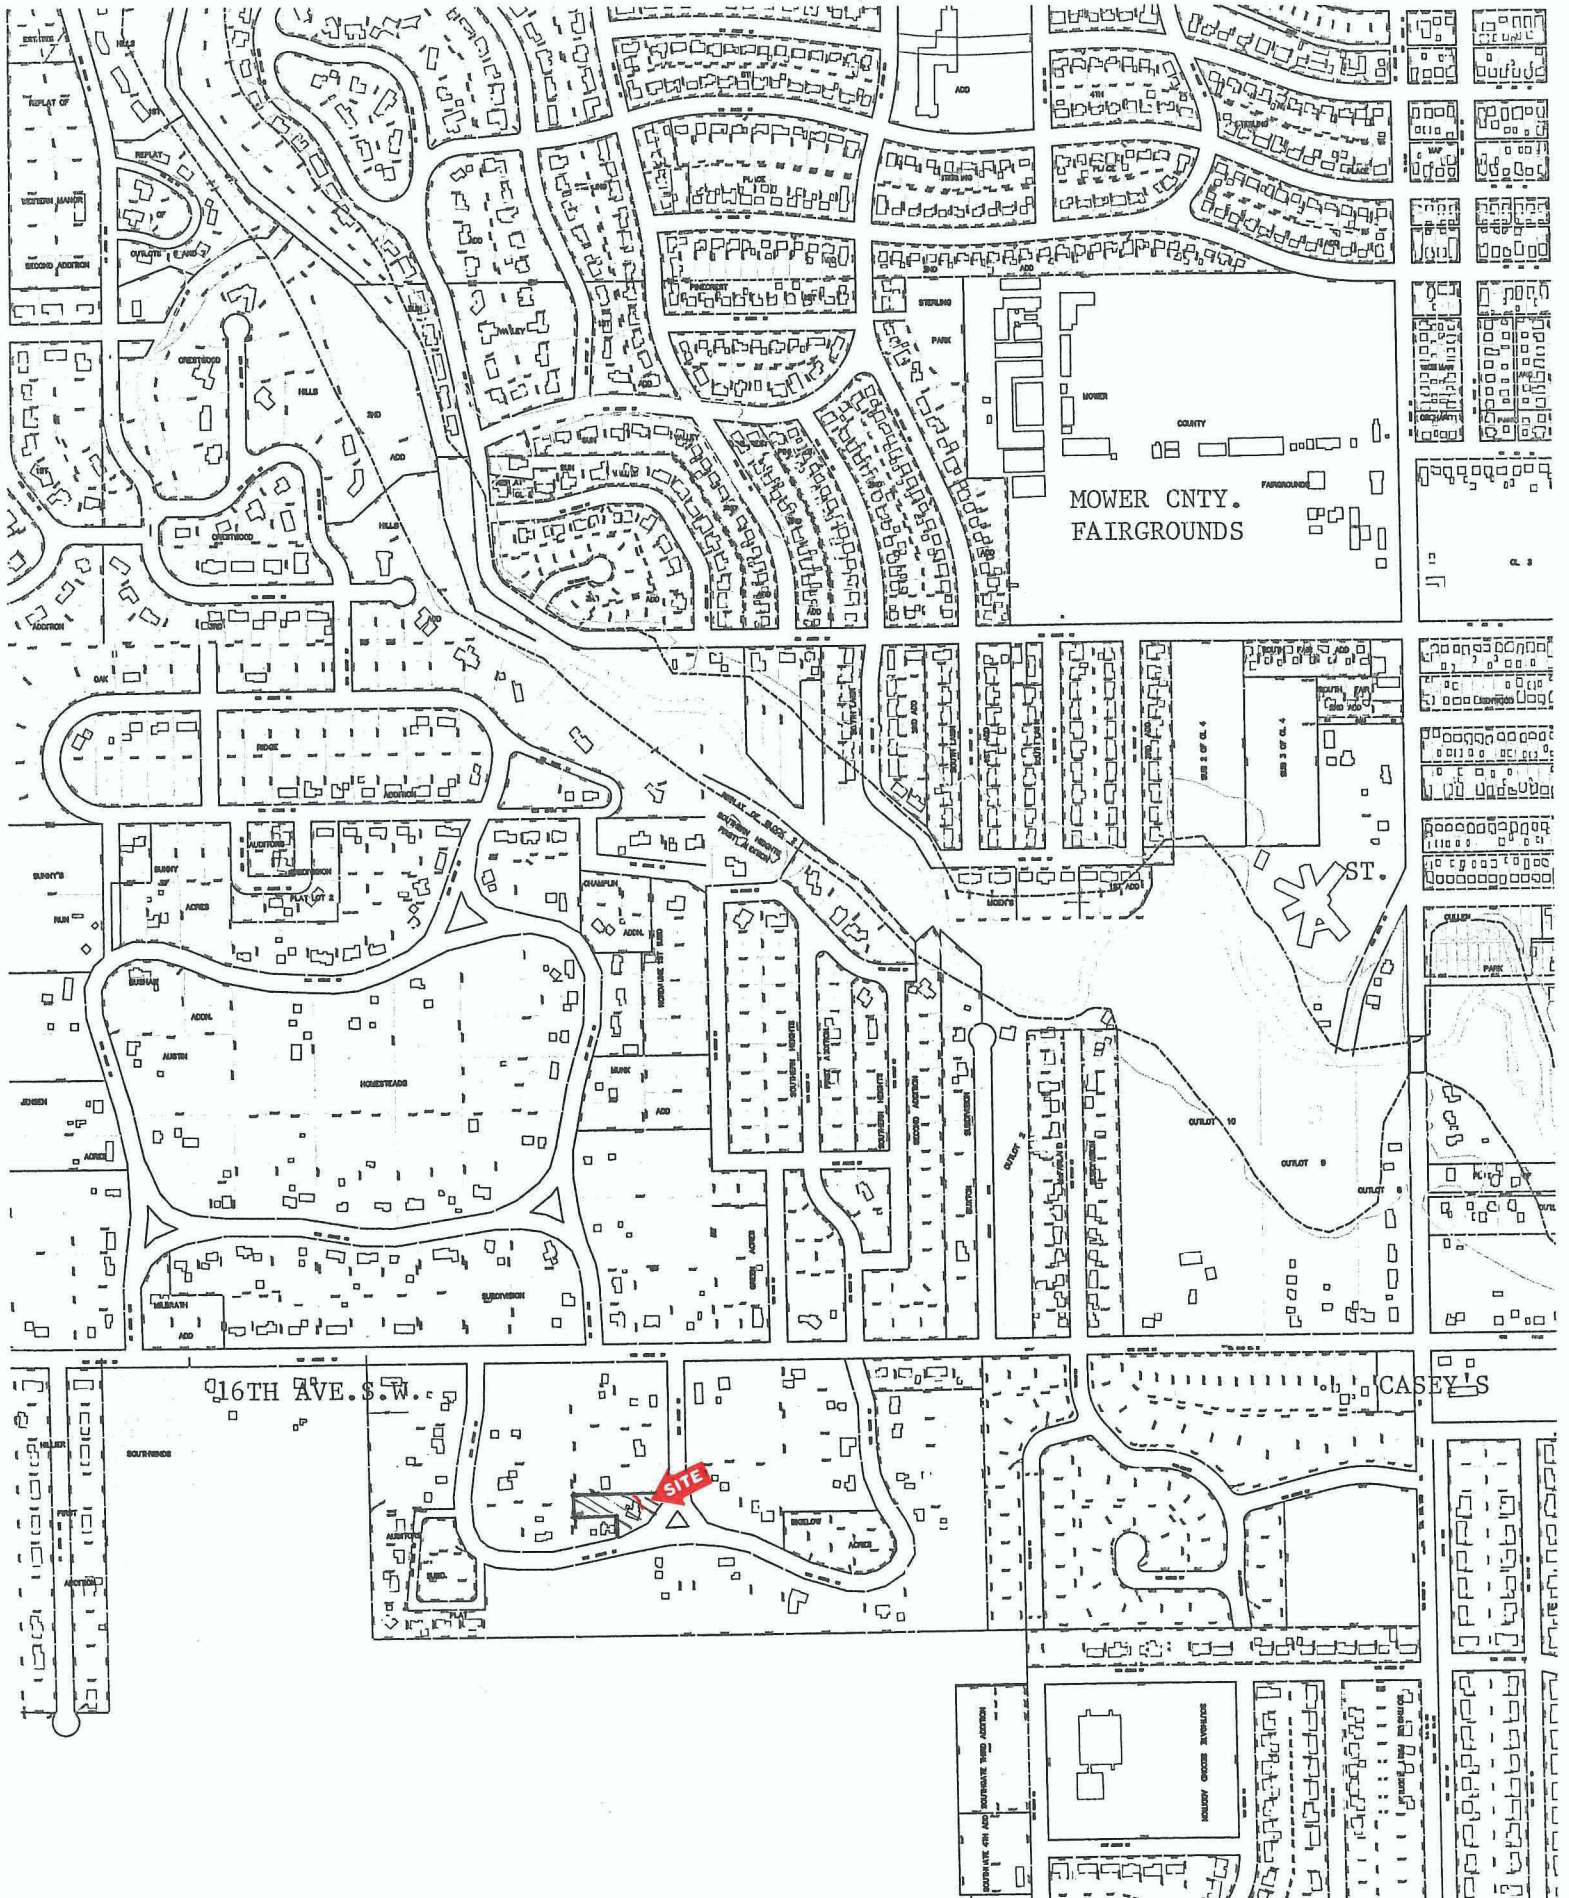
ESTATES
HILLS
REPLAT OF
1ST
REPLAT
WESTERN MANOR
OF
SECOND ADDITION
OUTLOTS
CRESTWOOD
HILLS
2ND
ADD
CRESTWOOD
HILLS
ADDITION
3RD
2ND
OAK
RIDGE
ADDITION
AUDITORS
SUBDIVISION
PLAT LOT 2
SUNNY'S
SUNNY
ACRES
RUN
CHAMPLIN
ADDN.
BUSHAW
ADDN.
AUSTIN
HOMESTEADS
MUNK
ADD
JENSEN
ACRES
MILBRATH
ADD
SUBDIVISION
ADD
VALLEY
SUN
VALLEY
VIEW
ADD
PINECREST
PLACE
STERLING
PLACE
4TH
STERLING
PARK
2ND
ADD
MOWER
COUNTY
FAIRGROUNDS
MOWER CNTY.
FAIRGROUNDS
SOUTHERN HEIGHTS
SECOND ADDITION
SUBDIVISION
OUTLOT 10
OUTLOT 9
OUTLOT
ST.
PARK
CL 3
OUTLOT
16TH AVE.S.W.
CASEY'S
SITE
SOUTHRIDGE
HILLIER
FIRST
ADDITION
AUDITORS
SUBD.
PLAT
BIGELOW
ACRES
OAKLAND